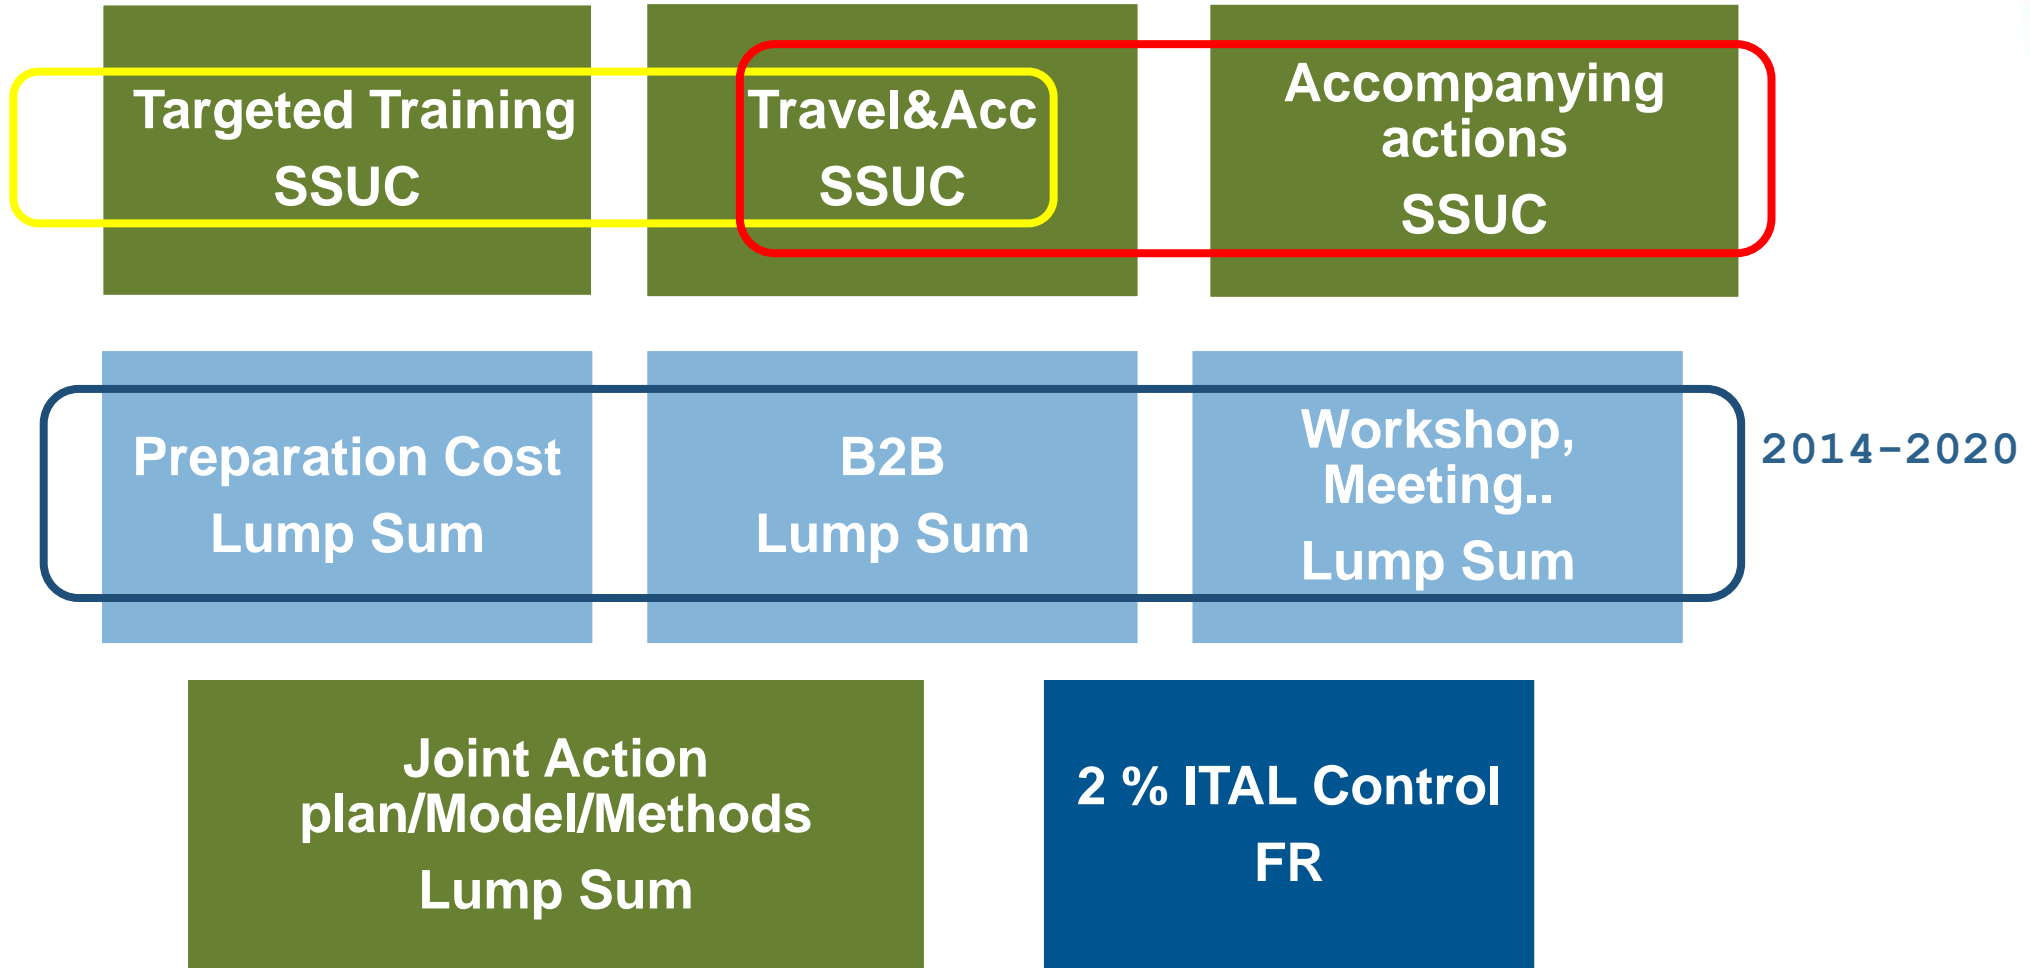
Targeted Training
SSUC

Travel&Acc
SSUC

Accompanying actions
SSUC

Preparation Cost
Lump Sum

B2B
Lump Sum

Workshop, Meeting..
Lump Sum

2014-2020

Joint Action plan/Model/Methods
Lump Sum

2 % ITAL Control
FR